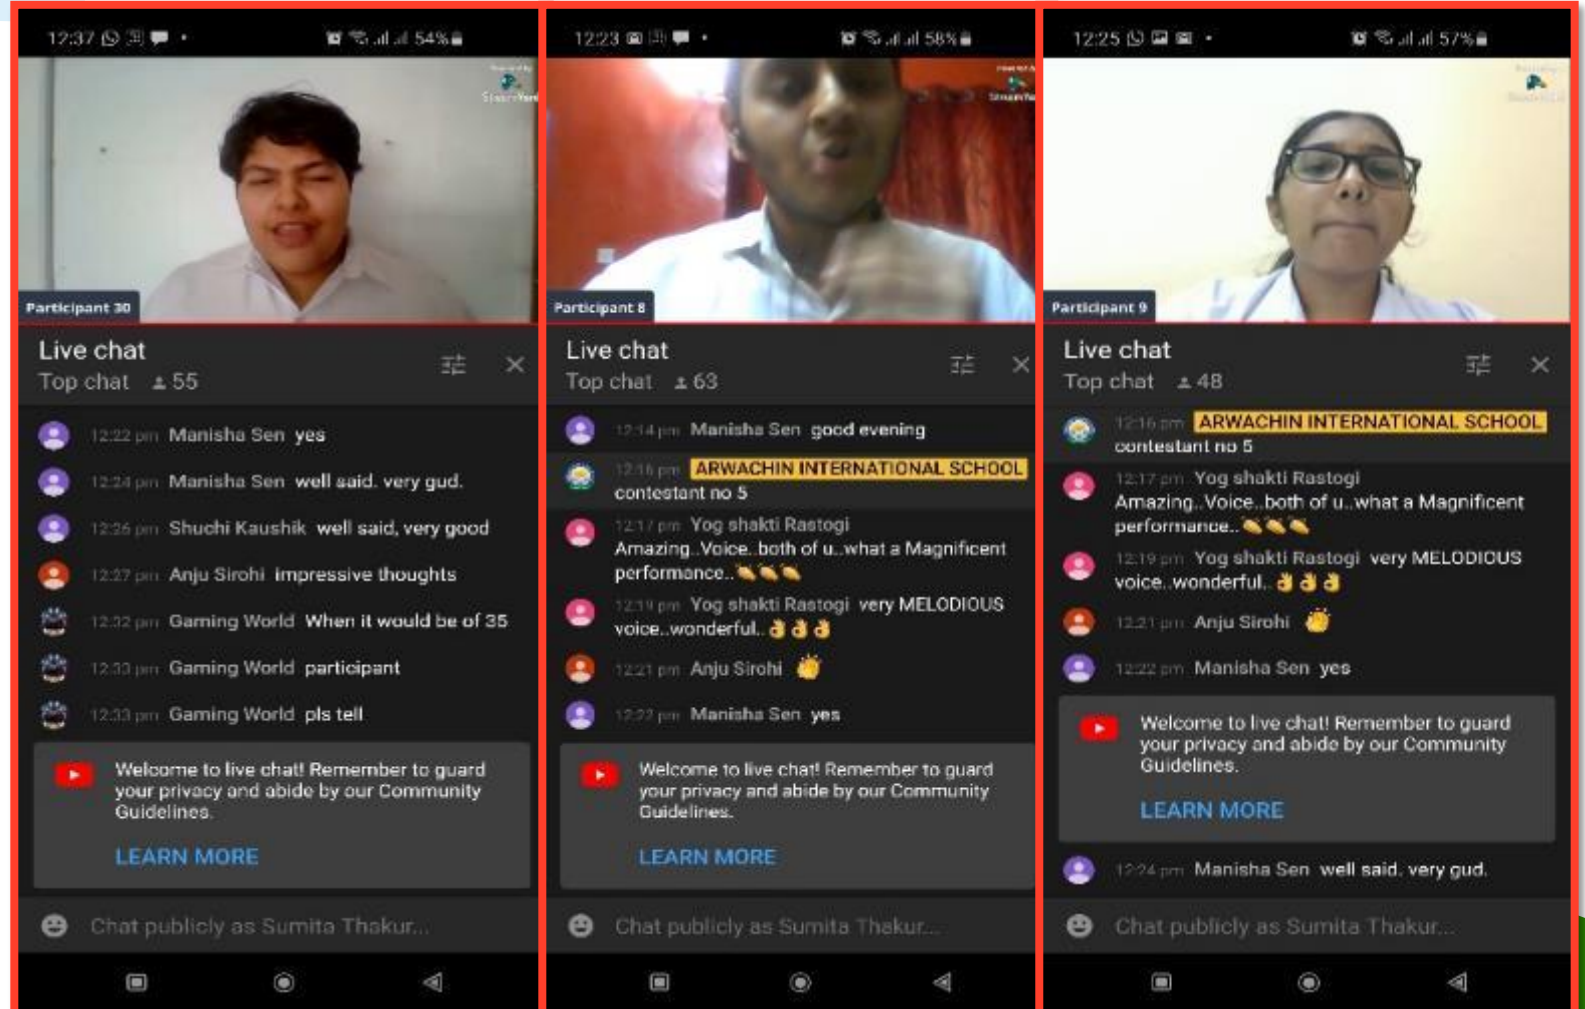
12:37 54%

Participant 30

Live chat
Top chat 55

12:22 pm Manisha Sen yes
12:24 pm Manisha Sen well said. very gud.
12:26 pm Shuchi Kaushik well said, very good
12:27 pm Anju Sirohi impressive thoughts
12:32 pm Gaming World When it would be of 35
12:33 pm Gaming World participant
12:33 pm Gaming World pls tell

Welcome to live chat! Remember to guard your privacy and abide by our Community Guidelines.
LEARN MORE

Chat publicly as Sumita Thakur...

12:23 58%

Participant 8

Live chat
Top chat 63

12:14 pm Manisha Sen good evening
12:16 pm ARWACHIN INTERNATIONAL SCHOOL contestant no 5
12:17 pm Yog shakti Rastogi Amazing..Voice..both of u..what a Magnificent performance..
12:19 pm Yog shakti Rastogi very MELODIOUS voice..wonderful..
12:21 pm Anju Sirohi
12:22 pm Manisha Sen yes

Welcome to live chat! Remember to guard your privacy and abide by our Community Guidelines.
LEARN MORE

Chat publicly as Sumita Thakur...

12:25 57%

Participant 9

Live chat
Top chat 48

12:16 pm ARWACHIN INTERNATIONAL SCHOOL contestant no 5
12:17 pm Yog shakti Rastogi Amazing..Voice..both of u..what a Magnificent performance..
12:19 pm Yog shakti Rastogi very MELODIOUS voice..wonderful..
12:21 pm Anju Sirohi
12:22 pm Manisha Sen yes

Welcome to live chat! Remember to guard your privacy and abide by our Community Guidelines.
LEARN MORE

12:24 pm Manisha Sen well said. very gud.

Chat publicly as Sumita Thakur...